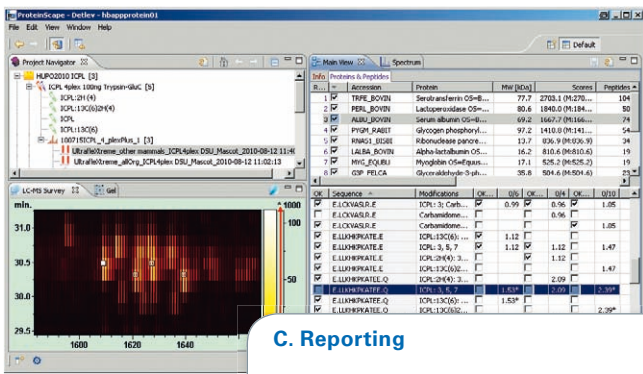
ProteinScape - Detlev - hbapprotein01

File Edit View Window Help

Default

Project Navigator

HUPO2010 ICPL [3]

ICPL 4plex 100ng Trypsin+GluC [5]

ICPL:2H(4)

ICPL:13C(6)2H(4)

ICPL

ICPL:13C(6)

100715ICPL_4_plexPlus_1 [3]

UltraflexXtreme_other mammals_ICPL4plex DSU_Mascot_2010-08-12 11:46

UltraflexXtreme_all.org_ICPL4plex DSU_Mascot_2010-08-12 11:02:13

LC-MS Survey

Gel

min.

31.0

30.5

30.0

29.5

1600

1620

1640

1000

100

50

Main View

Spectrum

Info

Proteins & Peptides

| R... | | Accession | Protein | MW [kDa] | Scores | Peptides |
|---|---|---|---|---|---|---|
| 1 | ☑ | TRFE_BOVIN | Serotransferrin OS=B... | 77.7 | 2703.1 (M:270... | 104 |
| 2 | ☑ | PERL_BOVIN | Lactoperoxidase OS=... | 80.6 | 1840.0 (M:184... | 90 |
| 3 | ☑ | ALBU_BOVIN | Serum albumin OS=B... | 69.2 | 1667.7 (M:166... | 74 |
| 4 | ☑ | PYGM_RABIT | Glycogen phosphoryl... | 97.2 | 1410.0 (M:141... | 74 |
| 5 | ☑ | RNAS1_BISBI | Ribonuclease pancre... | 13.7 | 936.9 (M:936.9) | 34 |
| 6 | ☑ | LALBA_BOVIN | Alpha-lactalbumin OS... | 16.2 | 810.6 (M:810.6) | 19 |
| 7 | ☑ | MYG_EQUBU | Myoglobin OS=Equus... | 17.1 | 525.2 (M:525.2) | 19 |
| 8 | ☑ | G3P_FELCA | Glyceraldehyde-3-ph... | 35.8 | 504.6 (M:504.6) | 18 |

| OK | Sequence | Modifications | OK... | 0/5 | OK... | 0/4 | OK... | 0/10 |
|---|---|---|---|---|---|---|---|---|
| ☑ | E.LCKVASLR.E | ICPL: 3; Carb... | ☑ | 0.99 | ☑ | 0.96 | ☑ | 1.05 |
| ☑ | E.LCKVASLR.E | Carbamidom... | ☐ | | ☐ | 0.96 | ☐ | |
| ☑ | E.LCKVASLR.E | Carbamidom... | ☐ | | ☐ | | ☐ | 1.05 |
| ☑ | E.LLKHKPKATE.E | ICPL: 3, 5, 7 | ☑ | 1.12 | ☐ | | ☐ | |
| ☑ | E.LLKHKPKATE.E | ICPL: 3, 5, 7 | ☑ | 1.12 | ☑ | 1.12 | ☑ | 1.47 |
| ☑ | E.LLKHKPKATE.E | ICPL:2H(4): ... | ☐ | | ☐ | 1.12 | ☐ | |
| ☑ | E.LLKHKPKATE.E | ICPL:13C(6)2... | ☐ | | ☐ | | ☐ | 1.47 |
| ☑ | E.LLKHKPKATEE.Q | ICPL:2H(4): ... | ☐ | | ☐ | 2.09 | ☐ | |
| ☐ | E.LLKHKPKATEE.Q | ICPL: 3, 5, 7 | ☑ | 1.53* | ☐ | 2.09 | ☐ | 2.39* |
| ☐ | E.LLKHKPKATEE.Q | ICPL:13C(6): ... | ☐ | 1.53* | ☐ | | ☐ | |
| ☐ | E.LLKHKPKATEE.Q | | ☐ | | ☐ | | ☐ | 2.39* |

C. Reporting